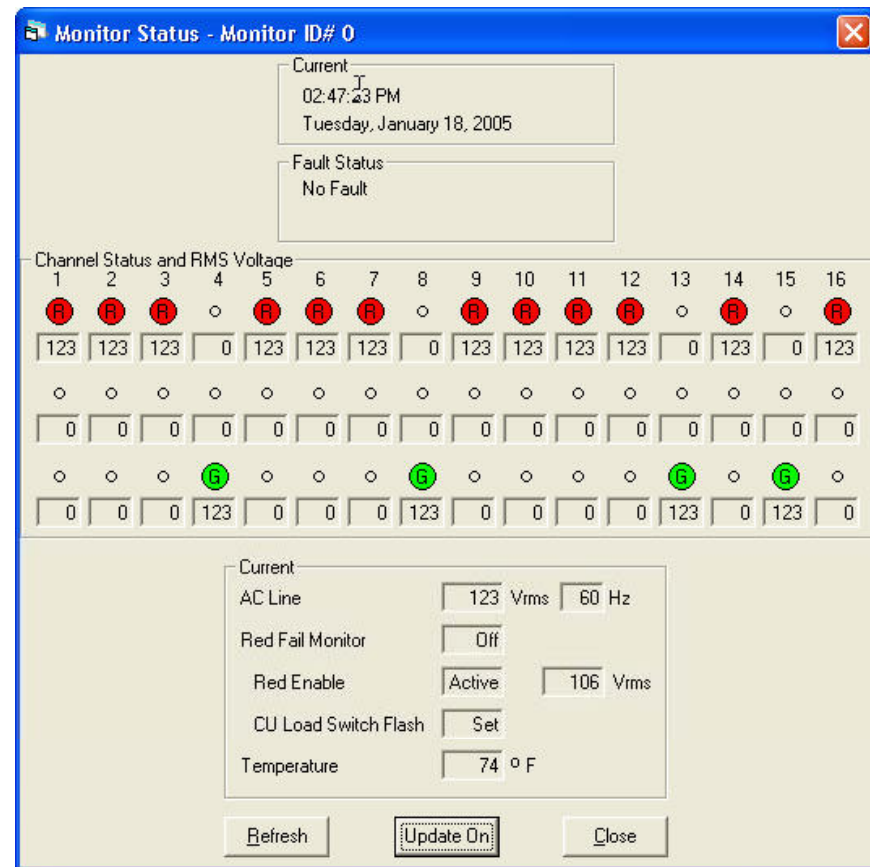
Monitor Status - Monitor ID# 0

Current
02:47:23 PM
Tuesday, January 18, 2005

Fault Status
No Fault

Channel Status and RMS Voltage

| 1 | 2 | 3 | 4 | 5 | 6 | 7 | 8 | 9 | 10 | 11 | 12 | 13 | 14 | 15 | 16 |
|---|---|---|---|---|---|---|---|---|---|---|---|---|---|---|---|
| R | R | R | | R | R | R | | R | R | R | R | | R | | R |
| 123 | 123 | 123 | 0 | 123 | 123 | 123 | 0 | 123 | 123 | 123 | 123 | 0 | 123 | 0 | 123 |
| 0 | 0 | 0 | 0 | 0 | 0 | 0 | 0 | 0 | 0 | 0 | 0 | 0 | 0 | 0 | 0 |
| | | | G | | | | G | | | | | G | | G | |
| 0 | 0 | 0 | 123 | 0 | 0 | 0 | 123 | 0 | 0 | 0 | 0 | 123 | 0 | 123 | 0 |

Current
AC Line 123 Vrms 60 Hz
Red Fail Monitor Off
Red Enable Active 106 Vrms
CU Load Switch Flash Set
Temperature 74 °F

Refresh Update On Close